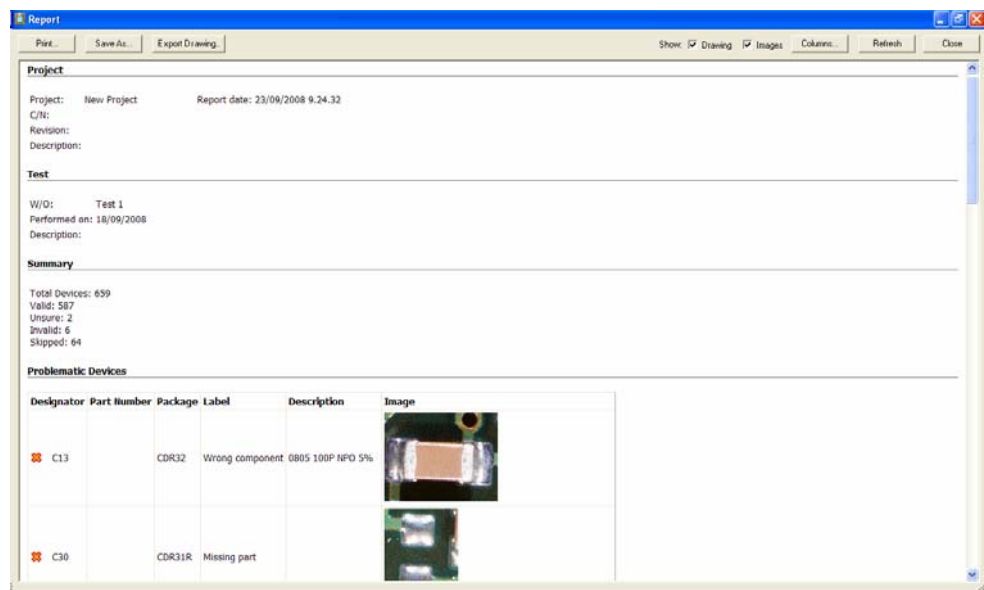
Report

Print... Save As... Export Drawing... Show: Drawing Images Columns... Refresh Close

Project

Project: New Project Report date: 23/09/2008 9.24.32
C/N:
Revision:
Description:

Test

W/O: Test 1
Performed on: 18/09/2008
Description:

Summary

Total Devices: 659
Valid: 587
Unsure: 2
Invalid: 6
Skipped: 64

Problematic Devices

| Designator | Part Number | Package | Label | Description | Image |
|---|---|---|---|---|---|
| C13 | | CDR32 | Wrong component | 0805 100P NPO 5% | |
| C30 | | CDR31R | Missing part | | |